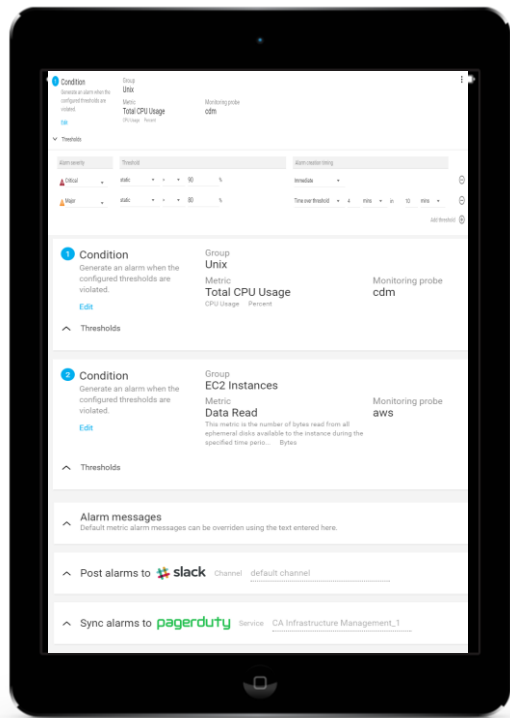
1 Condition
Generate an alarm when the configured thresholds are violated.
Edit

Group
Unix
Metric
Total CPU Usage
CPU Usage Percent

Monitoring probe
cdm

Thresholds

| Alarm severity | Threshold | | | | Alarm creation timing | | | | |
|---|---|---|---|---|---|---|---|---|---|
| Critical | static | > | 90 | % | Immediate | | | | |
| Major | static | > | 80 | % | Time over threshold | 4 | mins | in | 10 mins |

add threshold

1 Condition
Generate an alarm when the configured thresholds are violated.
Edit

Group
Unix
Metric
Total CPU Usage
CPU Usage Percent

Monitoring probe
cdm

Thresholds

2 Condition
Generate an alarm when the configured thresholds are violated.
Edit

Group
EC2 Instances
Metric
Data Read
This metric is the number of bytes read from all ephemeral disks available to the instance during the specified time perio... Bytes

Monitoring probe
aws

Thresholds

Alarm messages
Default metric alarm messages can be overriden using the text entered here.

Post alarms to slack Channel default channel

Sync alarms to pagerduty Service CA Infrastructure Management_1